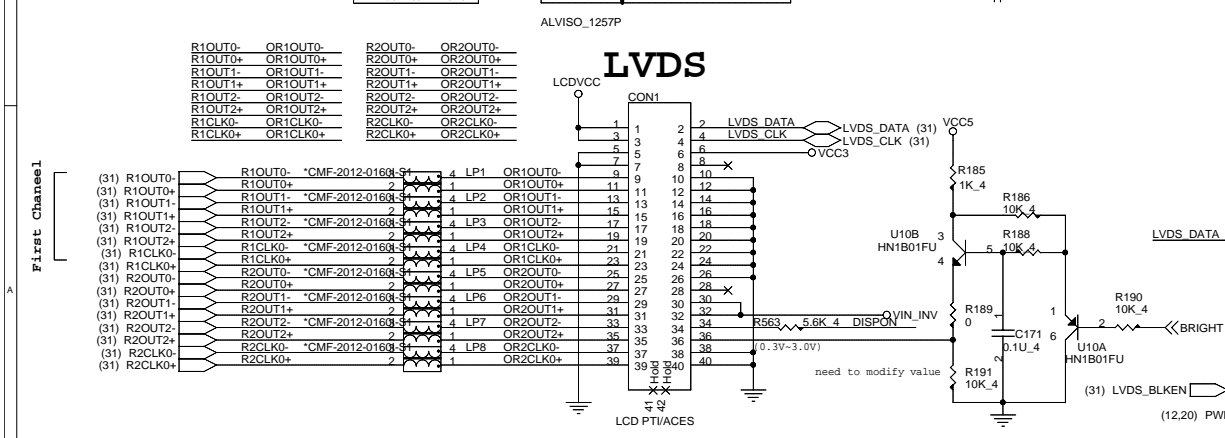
ALVISO_1257P

LVDS

| R1OUT0- | OR1OUT0- | R2OUT0- | OR2OUT0- |
|---|---|---|---|
| R1OUT0+ | OR1OUT0+ | R2OUT0+ | OR2OUT0+ |
| R1OUT1- | OR1OUT1- | R2OUT1- | OR2OUT1- |
| R1OUT1+ | OR1OUT1+ | R2OUT1+ | OR2OUT1+ |
| R1OUT2- | OR1OUT2- | R2OUT2- | OR2OUT2- |
| R1OUT2+ | OR1OUT2+ | R2OUT2+ | OR2OUT2+ |
| R1CLK0- | OR1CLK0- | R2CLK0- | OR2CLK0- |
| R1CLK0+ | OR1CLK0+ | R2CLK0+ | OR2CLK0+ |

LCDVCC
CON1
LVDS_DATA LVDS_DATA (31)
LVDS_CLK LVDS_CLK (31)
VCC3
VCC5

First Chaneel

(31) R1OUT0- R1OUT0- *CMF-2012-0160L-S1 4 LP1 OR1OUT0-
(31) R1OUT0+ R1OUT0+ 2 1 OR1OUT0+
(31) R1OUT1- R1OUT1- *CMF-2012-0160L-S1 4 LP2 OR1OUT1-
(31) R1OUT1+ R1OUT1+ 2 1 OR1OUT1+
(31) R1OUT2- R1OUT2- *CMF-2012-0160L-S1 4 LP3 OR1OUT2-
(31) R1OUT2+ R1OUT2+ 2 1 OR1OUT2+
(31) R1CLK0- R1CLK0- *CMF-2012-0160L-S1 4 LP4 OR1CLK0-
(31) R1CLK0+ R1CLK0+ 2 1 OR1CLK0+
(31) R2OUT0- R2OUT0- *CMF-2012-0160L-S1 4 LP5 OR2OUT0-
(31) R2OUT0+ R2OUT0+ 2 1 OR2OUT0+
(31) R2OUT1- R2OUT1- *CMF-2012-0160L-S1 4 LP6 OR2OUT1-
(31) R2OUT1+ R2OUT1+ 2 1 OR2OUT1+
(31) R2OUT2- R2OUT2- *CMF-2012-0160L-S1 4 LP7 OR2OUT2-
(31) R2OUT2+ R2OUT2+ 2 1 OR2OUT2+
(31) R2CLK0- R2CLK0- *CMF-2012-0160L-S1 4 LP8 OR2CLK0-
(31) R2CLK0+ R2CLK0+ 2 1 OR2CLK0+

1 2 3 4 5 6 7 8 9 10 11 12 13 14 15 16 17 18 19 20 21 22 23 24 25 26 27 28 29 30 31 32 33 34 35 36 37 38 39 40
41 Hold 42 Hold
LCD PTI/ACES

R563 5.6K_4 DISPON VIN_INV
(0.3V~3.0V)
need to modify value

R185 1K_4
R186 10K_4
R188 10K_4
U10B HN1B01FU
R189 0
C171 0.1U_4
R191 10K_4
R190 10K_4
U10A HN1B01FU
BRIGHT
LVDS_DATA
(31) LVDS_BLKEN
(12,20) PWI
A